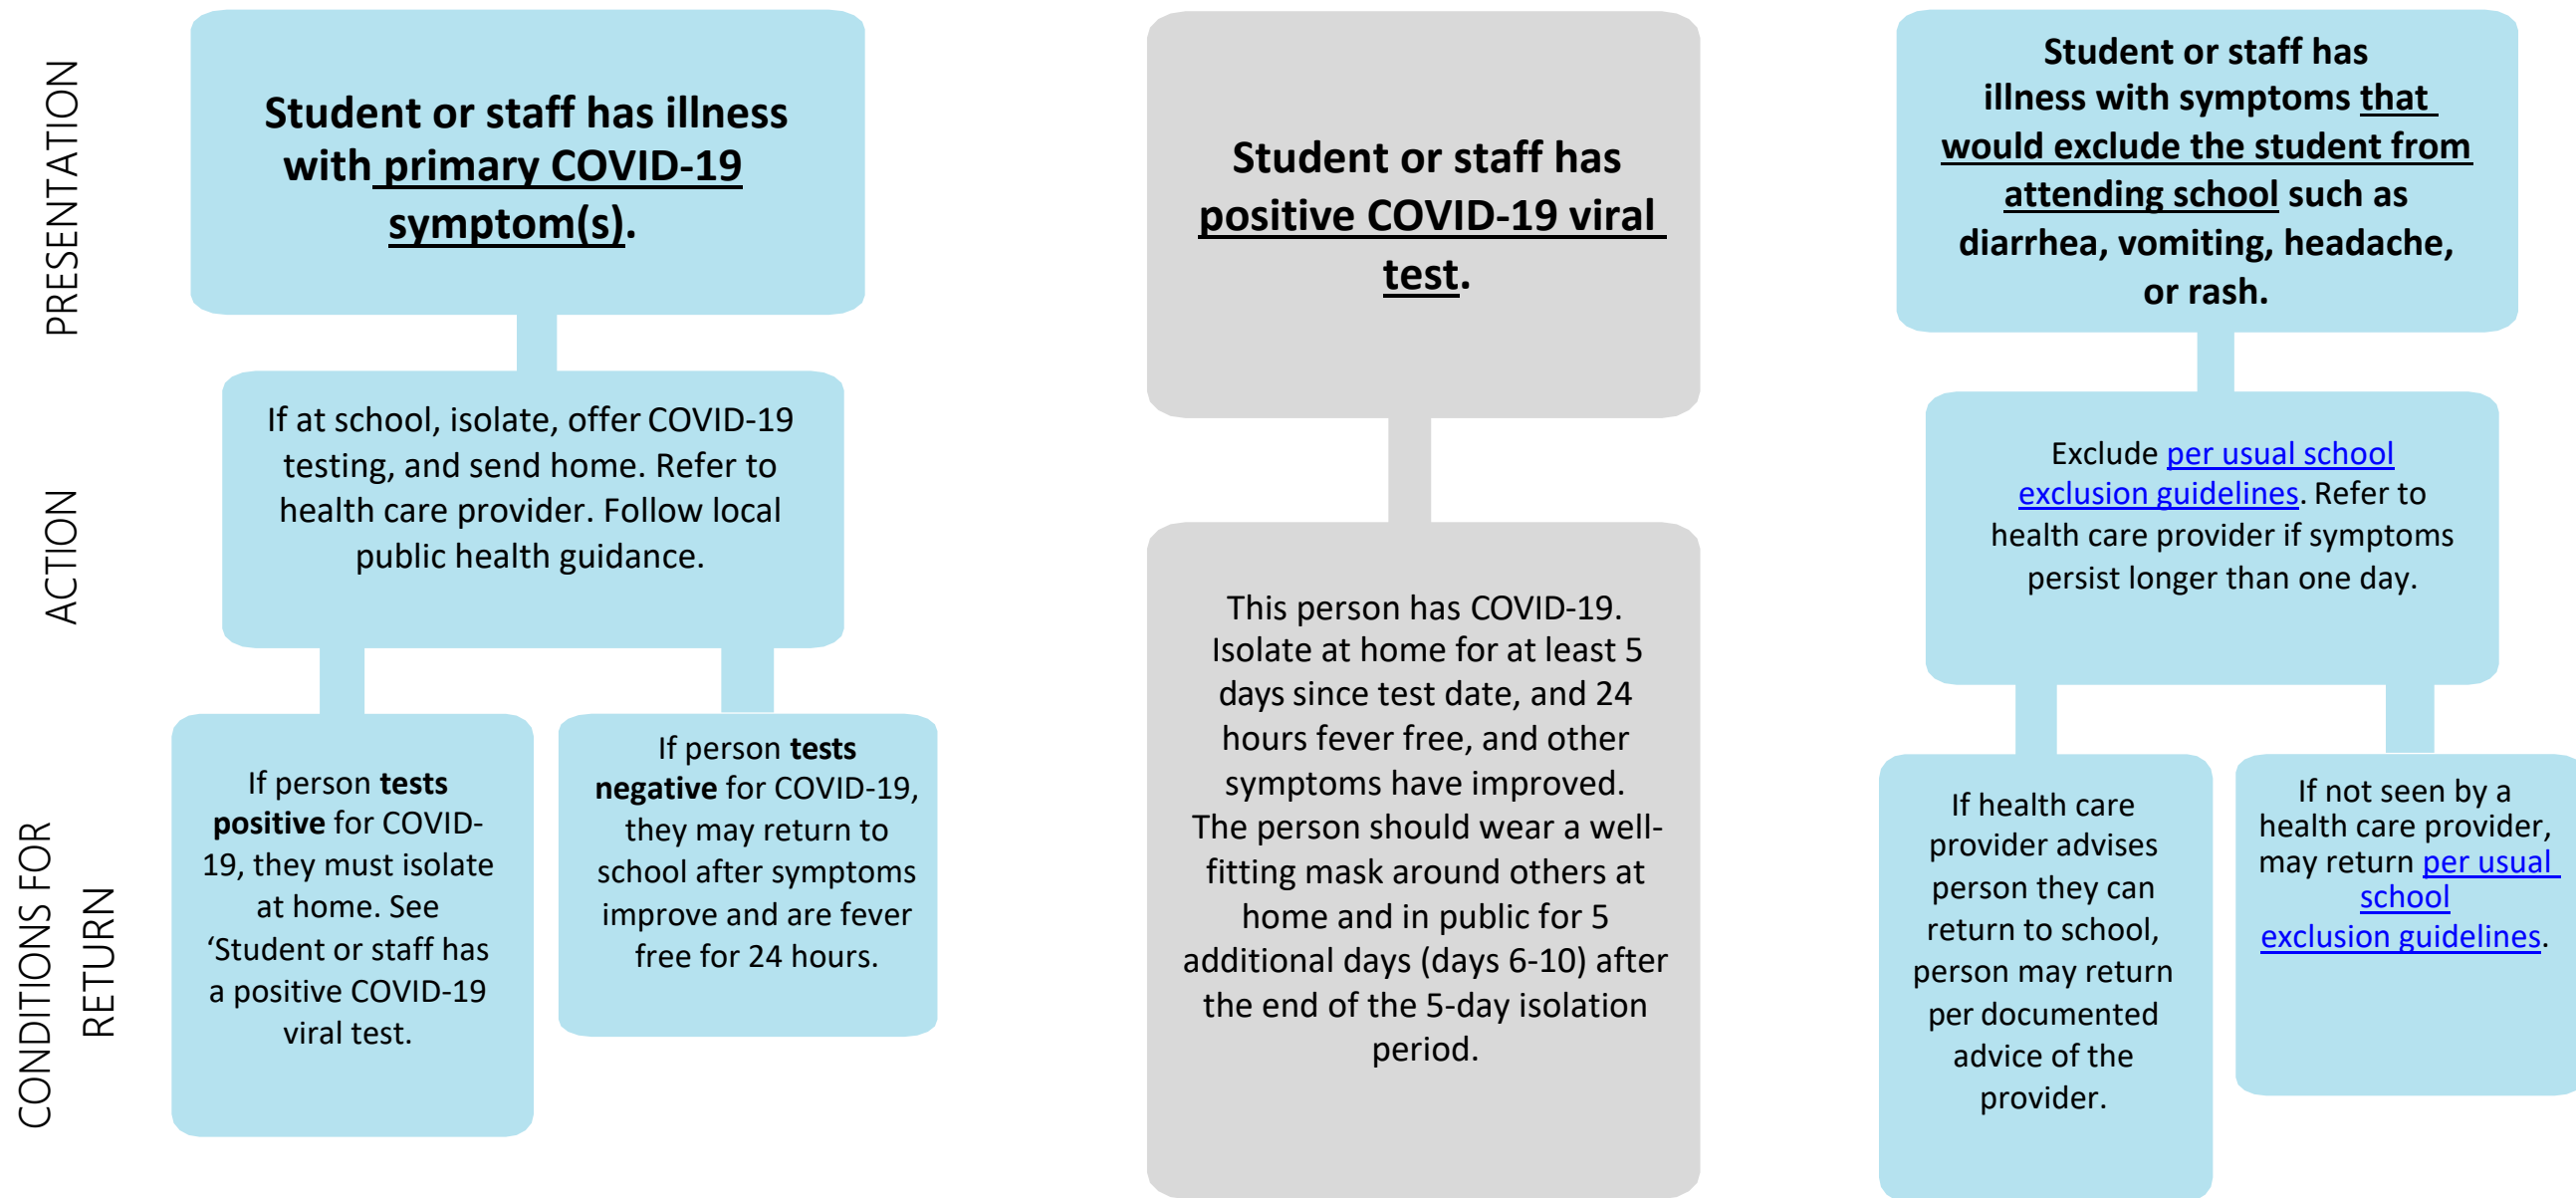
PRESENTATION

ACTION

CONDITIONS FOR RETURN

Student or staff has illness with primary COVID-19 symptom(s).

If at school, isolate, offer COVID-19 testing, and send home. Refer to health care provider. Follow local public health guidance.

If person **tests positive** for COVID-19, they must isolate at home. See 'Student or staff has a positive COVID-19 viral test.

If person **tests negative** for COVID-19, they may return to school after symptoms improve and are fever free for 24 hours.

Student or staff has positive COVID-19 viral test.

This person has COVID-19. Isolate at home for at least 5 days since test date, and 24 hours fever free, and other symptoms have improved. The person should wear a well-fitting mask around others at home and in public for 5 additional days (days 6-10) after the end of the 5-day isolation period.

Student or staff has illness with symptoms that would exclude the student from attending school such as diarrhea, vomiting, headache, or rash.

Exclude per usual school exclusion guidelines. Refer to health care provider if symptoms persist longer than one day.

If health care provider advises person they can return to school, person may return per documented advice of the provider.

If not seen by a health care provider, may return per usual school exclusion guidelines.